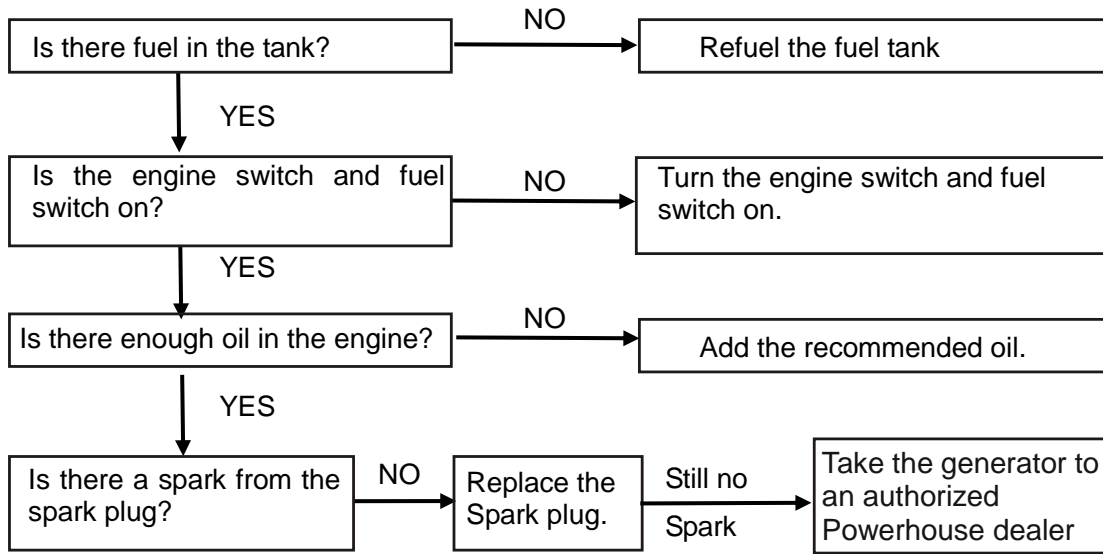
Is there fuel in the tank?

NO

Refuel the fuel tank

YES

Is the engine switch and fuel switch on?

NO

Turn the engine switch and fuel switch on.

YES

Is there enough oil in the engine?

NO

Add the recommended oil.

YES

Is there a spark from the spark plug?

NO

Replace the Spark plug.

Still no Spark

Take the generator to an authorized Powerhouse dealer